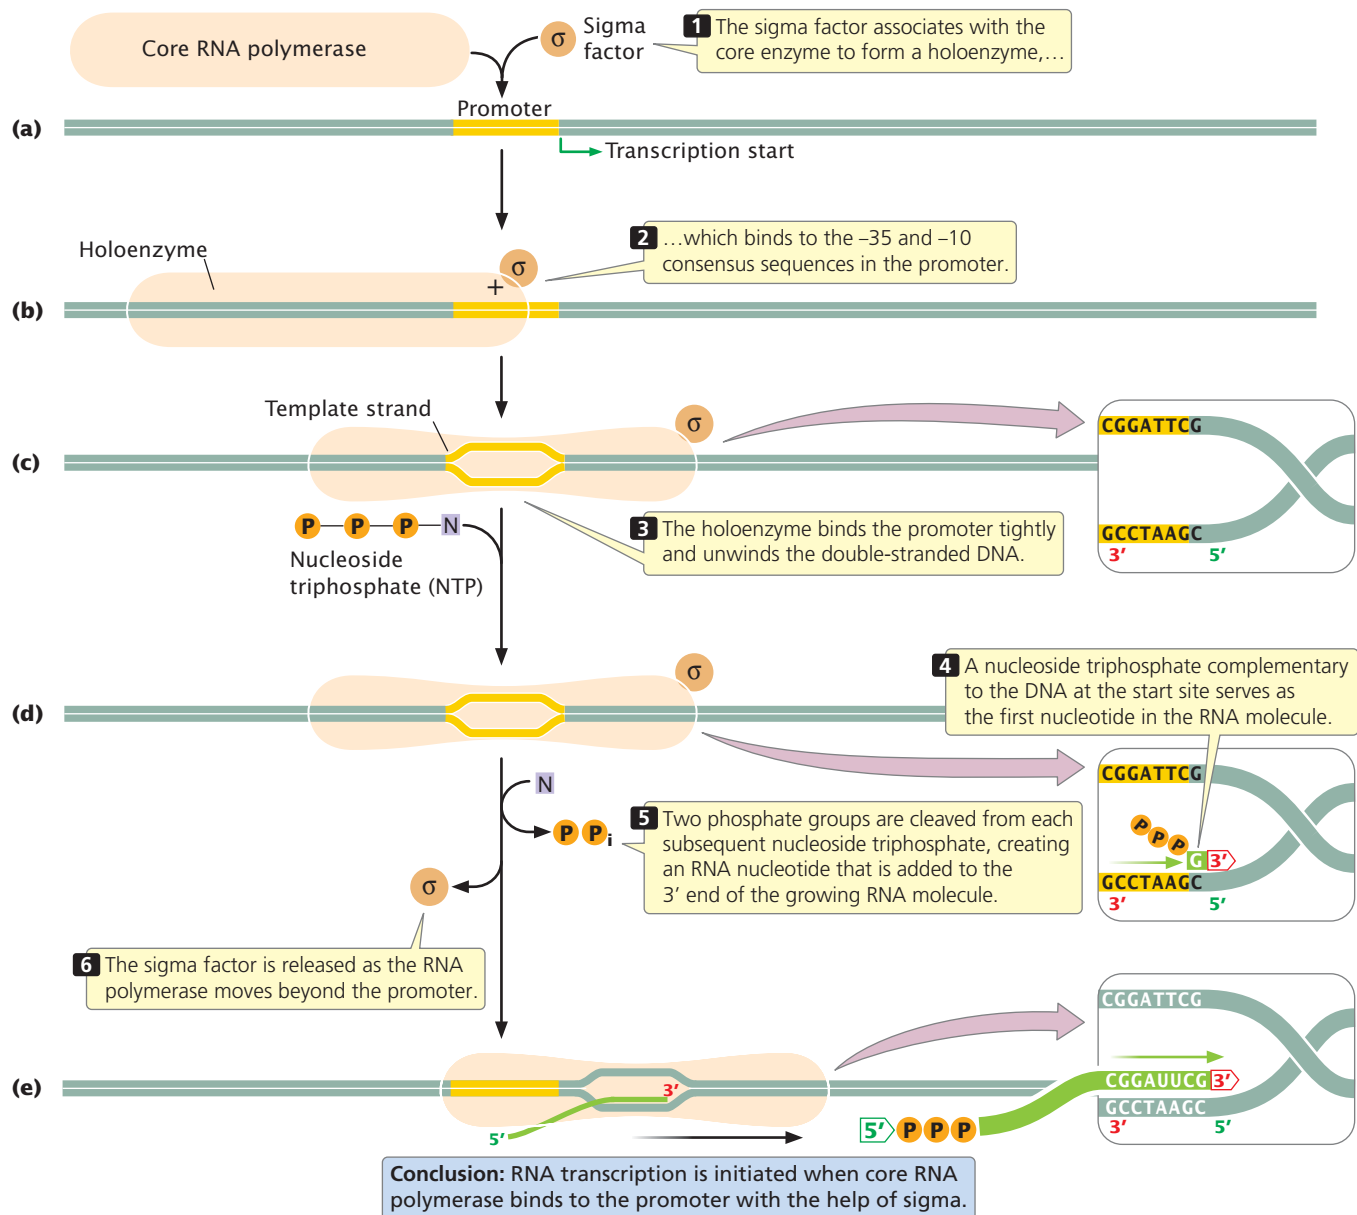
Core RNA polymerase

σ Sigma factor

1 The sigma factor associates with the core enzyme to form a holoenzyme,…

Promoter

(a)

Transcription start

Holoenzyme

σ

+

2 …which binds to the –35 and –10 consensus sequences in the promoter.

(b)

Template strand

σ

(c)

CGGATTCG

GCCTAAGC

3′ 5′

P P P N

Nucleoside triphosphate (NTP)

3 The holoenzyme binds the promoter tightly and unwinds the double-stranded DNA.

σ

(d)

4 A nucleoside triphosphate complementary to the DNA at the start site serves as the first nucleotide in the RNA molecule.

CGGATTCG

P P P G 3′

GCCTAAGC

3′ 5′

N

P P$_i$

5 Two phosphate groups are cleaved from each subsequent nucleoside triphosphate, creating an RNA nucleotide that is added to the 3′ end of the growing RNA molecule.

σ

6 The sigma factor is released as the RNA polymerase moves beyond the promoter.

CGGATTCG

CGGAUUCG 3′

GCCTAAGC

3′ 5′

(e)

3′

5′

5′ P P P

Conclusion: RNA transcription is initiated when core RNA polymerase binds to the promoter with the help of sigma.